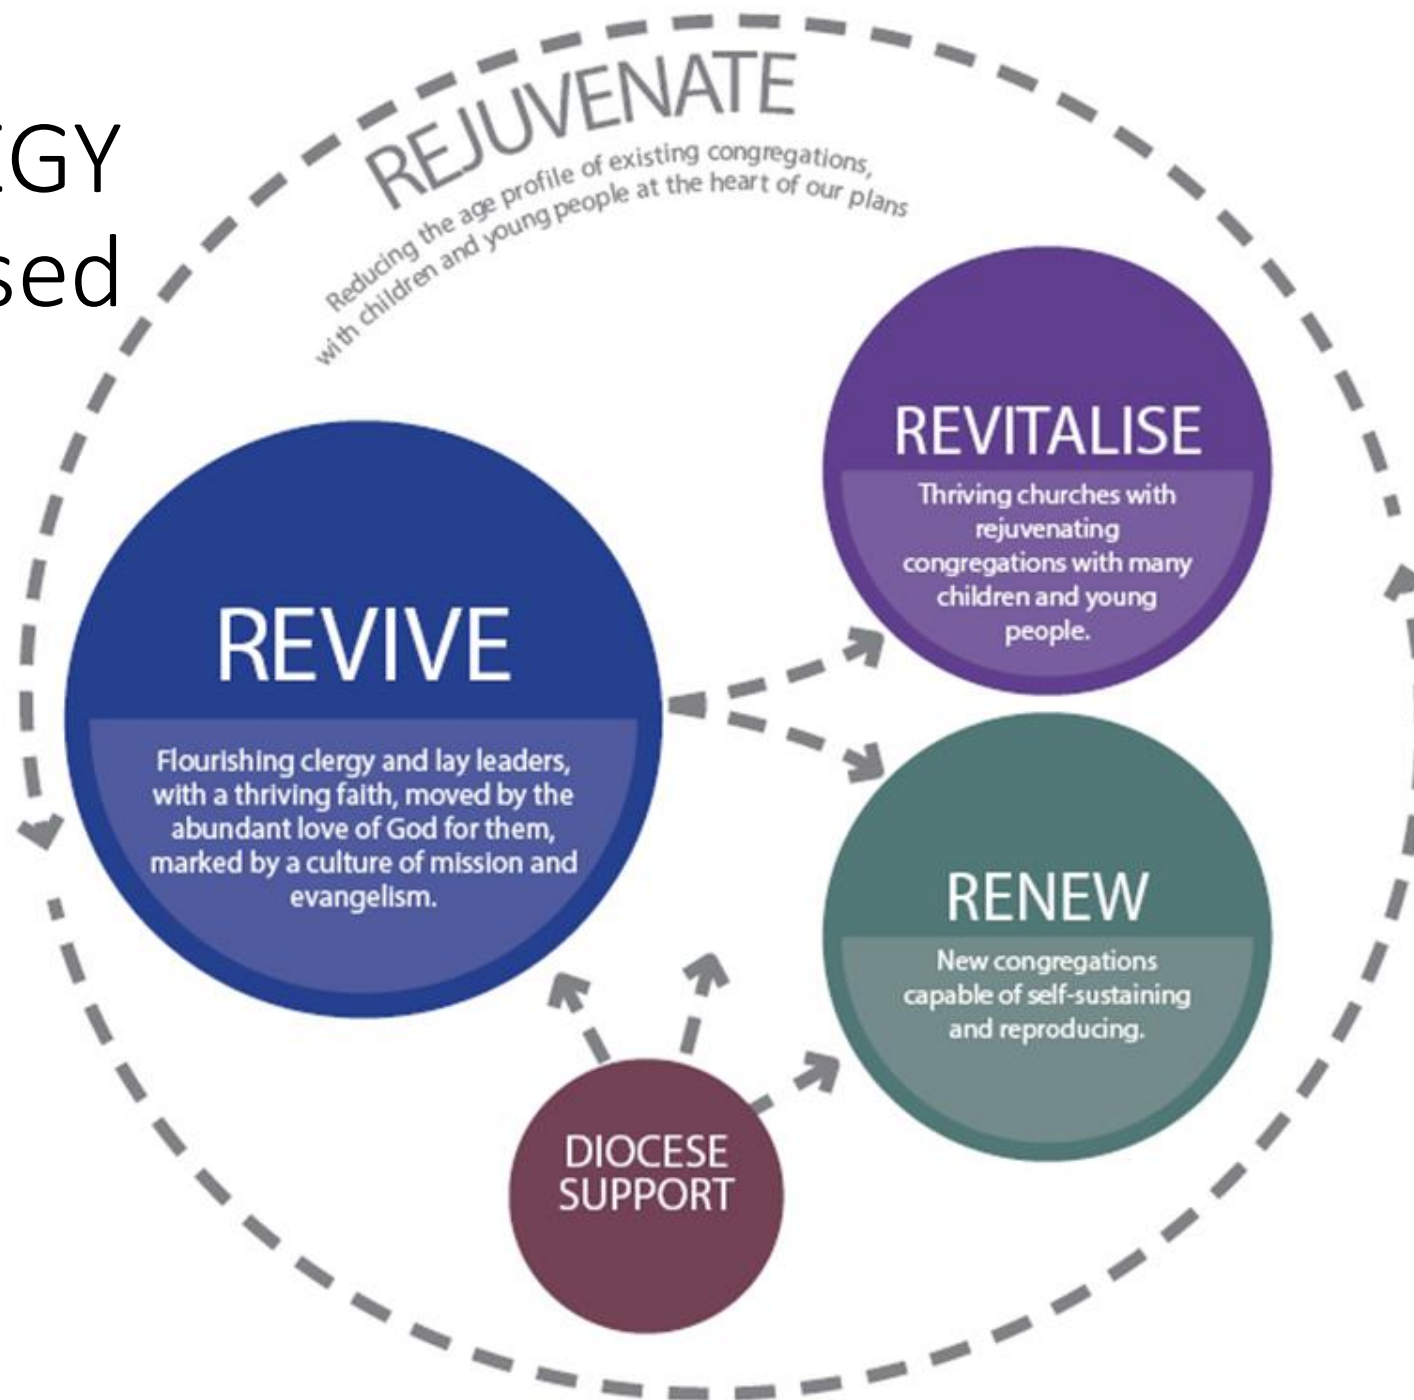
EGY
sed

REJUVENATE
Reducing the age profile of existing congregations, with children and young people at the heart of our plans

REVITALISE
Thriving churches with rejuvenating congregations with many children and young people.

REVIVE
Flourishing clergy and lay leaders, with a thriving faith, moved by the abundant love of God for them, marked by a culture of mission and evangelism.

RENEW
New congregations capable of self-sustaining and reproducing.

DIOCESE SUPPORT